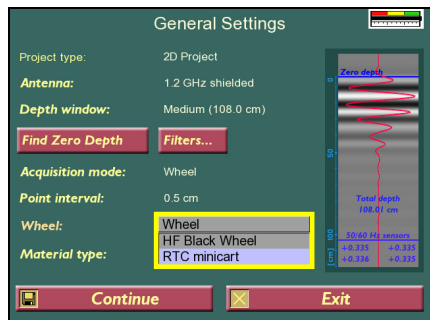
General Settings

Project type: 2D Project

Antenna: 1.2 GHz shielded

Depth window: Medium (108.0 cm)

Find Zero Depth

Filters...

Acquisition mode: Wheel

Point interval: 0.5 cm

Wheel:

Wheel

HF Black Wheel

RTC minicart

Material type:

Zero depth

0

50

100

(cm)

Total depth 108.01 cm

50/60 Hz sensors

+0.335 +0.335

+0.336 +0.335

Continue

Exit